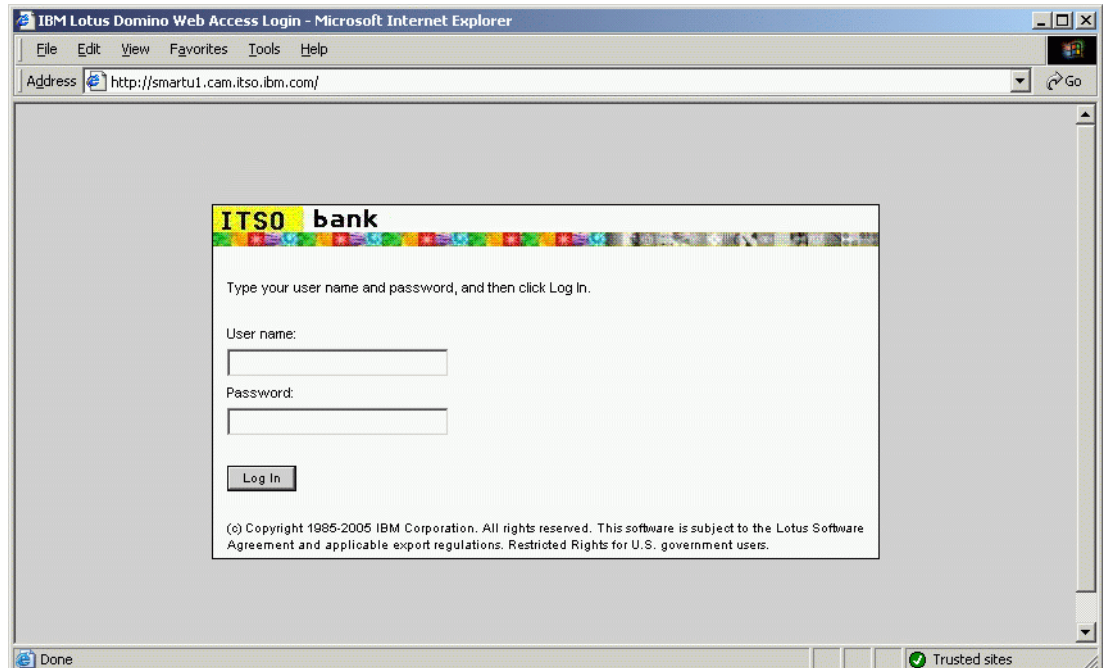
IBM Lotus Domino Web Access Login - Microsoft Internet Explorer

File Edit View Favorites Tools Help

Address http://smartu1.cam.itso.ibm.com/

Go

ITSO bank

Type your user name and password, and then click Log In.

User name:

Password:

Log In

(c) Copyright 1985-2005 IBM Corporation. All rights reserved. This software is subject to the Lotus Software Agreement and applicable export regulations. Restricted Rights for U.S. government users.

Done

Trusted sites